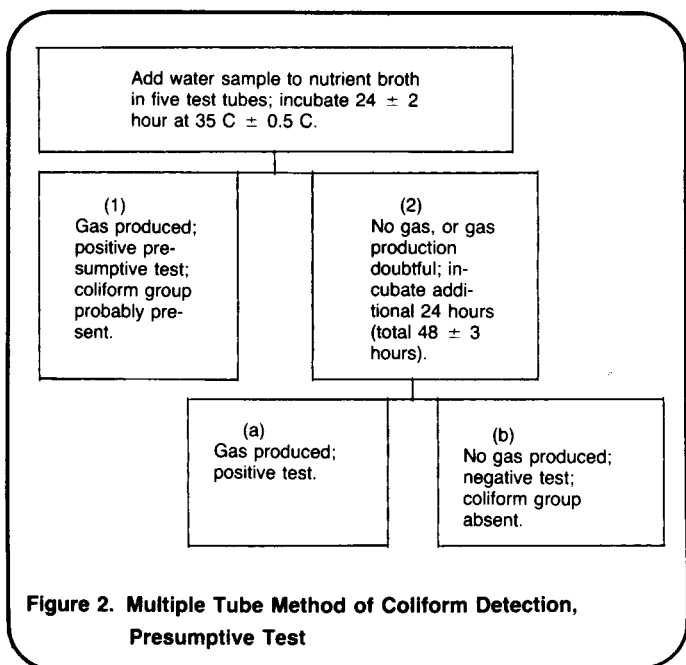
Add water sample to nutrient broth in five test tubes; incubate 24 $\pm$ 2 hour at 35 C $\pm$ 0.5 C.

(1)
Gas produced; positive presumptive test; coliform group probably present.

(2)
No gas, or gas production doubtful; incubate additional 24 hours (total 48 $\pm$ 3 hours).

(a)
Gas produced; positive test.

(b)
No gas produced; negative test; coliform group absent.

Figure 2. Multiple Tube Method of Coliform Detection, Presumptive Test